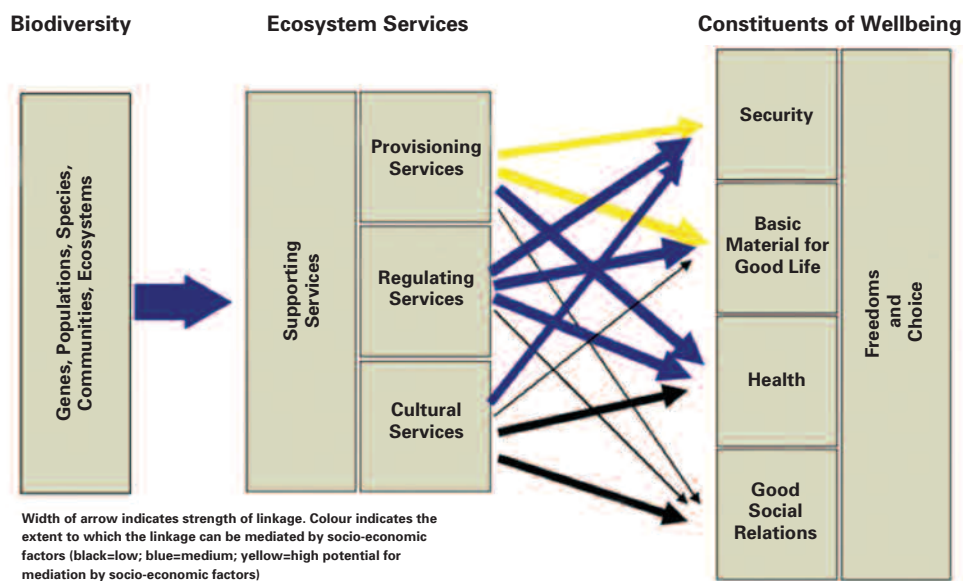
Biodiversity

Ecosystem Services

Constituents of Wellbeing

Genes, Populations, Species, Communities, Ecosystems

Supporting Services

Provisioning Services

Regulating Services

Cultural Services

Security

Basic Material for Good Life

Health

Good Social Relations

Freedoms and Choice

Width of arrow indicates strength of linkage. Colour indicates the extent to which the linkage can be mediated by socio-economic factors (black=low; blue=medium; yellow=high potential for mediation by socio-economic factors)